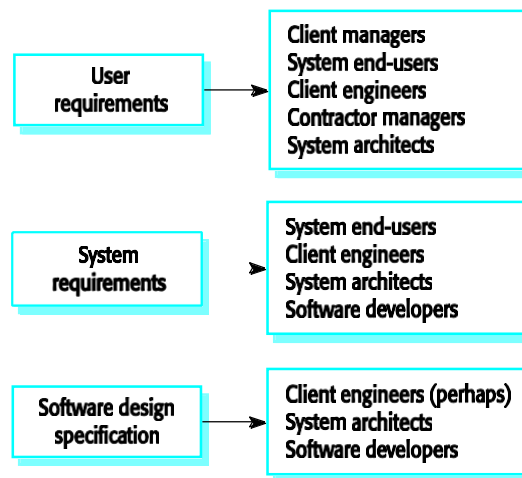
User requirements

Client managers
System end-users
Client engineers
Contractor managers
System architects

System requirements

System end-users
Client engineers
System architects
Software developers

Software design specification

Client engineers (perhaps)
System architects
Software developers